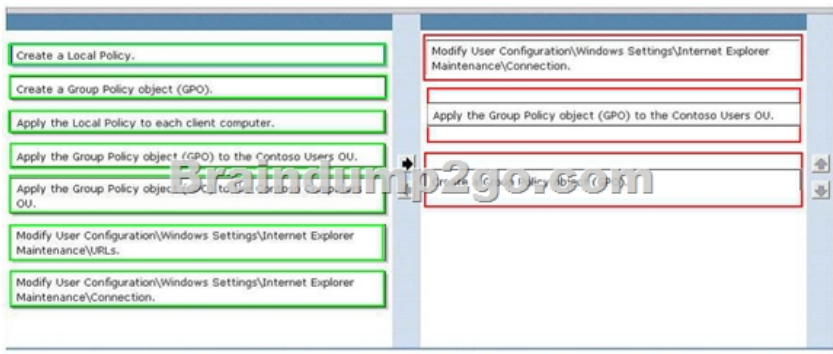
Create a Local Policy.

Create a Group Policy object (GPO).

Apply the Local Policy to each client computer.

Apply the Group Policy object (GPO) to the Contoso Users OU.

Apply the Group Policy object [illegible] OU.

Modify User Configuration\Windows Settings\Internet Explorer Maintenance\URLs.

Modify User Configuration\Windows Settings\Internet Explorer Maintenance\Connection.

Modify User Configuration\Windows Settings\Internet Explorer Maintenance\Connection.

Apply the Group Policy object (GPO) to the Contoso Users OU.

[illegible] Group Policy object (GPO).

Braindump2go.com